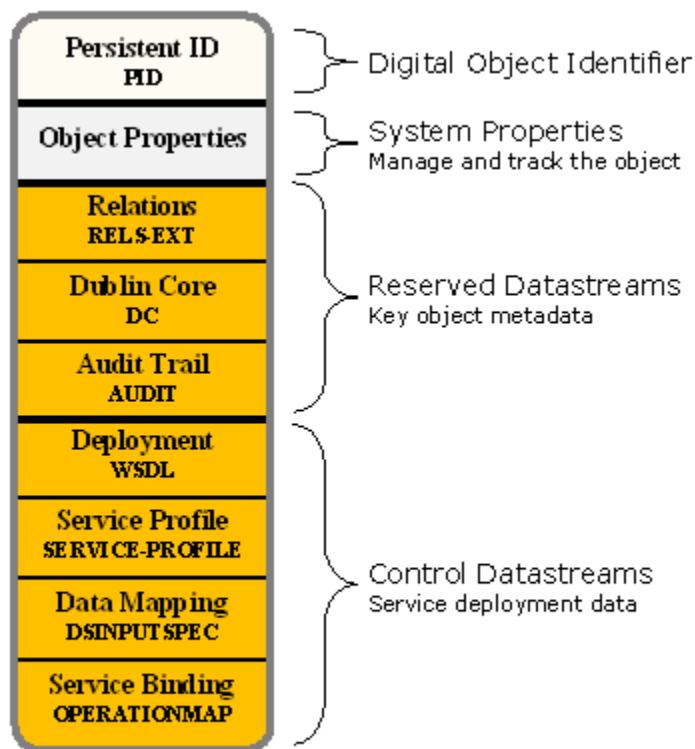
Persistent ID
PID

Object Properties

Relations
RELS-EXT

Dublin Core
DC

Audit Trail
AUDIT

Deployment
WSDL

Service Profile
SERVICE-PROFILE

Data Mapping
DSINPUTSPEC

Service Binding
OPERATIONMAP

Digital Object Identifier

System Properties
Manage and track the object

Reserved Datastreams
Key object metadata

Control Datastreams
Service deployment data